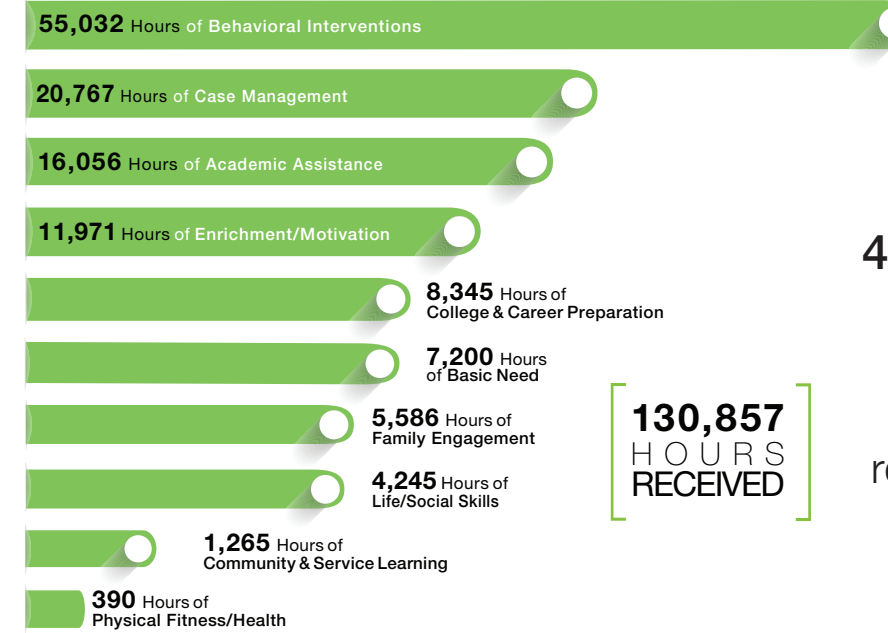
55,032 Hours of Behavioral Interventions

20,767 Hours of Case Management

16,056 Hours of Academic Assistance

11,971 Hours of Enrichment/Motivation

8,345 Hours of College & Career Preparation

7,200 Hours of Basic Need

5,586 Hours of Family Engagement

4,245 Hours of Life/Social Skills

1,265 Hours of Community & Service Learning

390 Hours of Physical Fitness/Health

130,857 HOURS RECEIVED

4

r